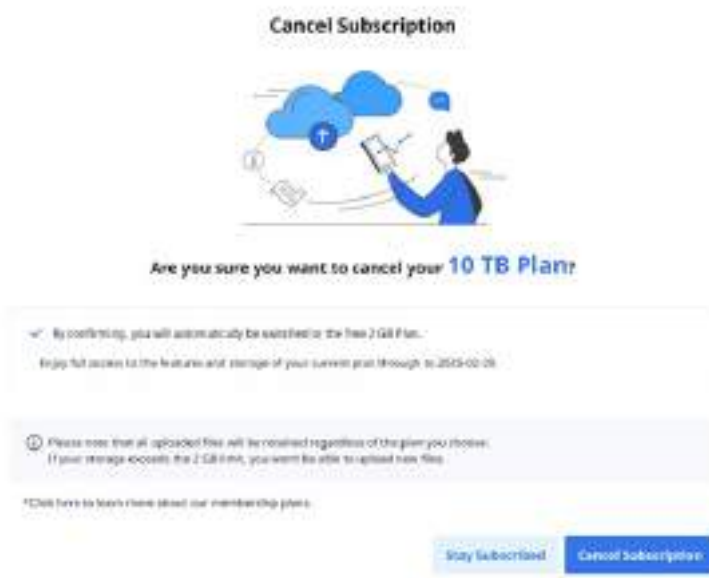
Cancel Subscription

Are you sure you want to cancel your 10 TB Plan?

By confirming, you will automatically be switched to the free 2 GB Plan.

Enjoy full access to the features and storage of your current plan through to 2025-02-20.

Please note that all uploaded files will be retained regardless of the plan you choose. If your storage exceeds the 2 GB limit, you won't be able to upload new files.

*Click here to learn more about our membership plans.

Stay Subscribed

Cancel Subscription